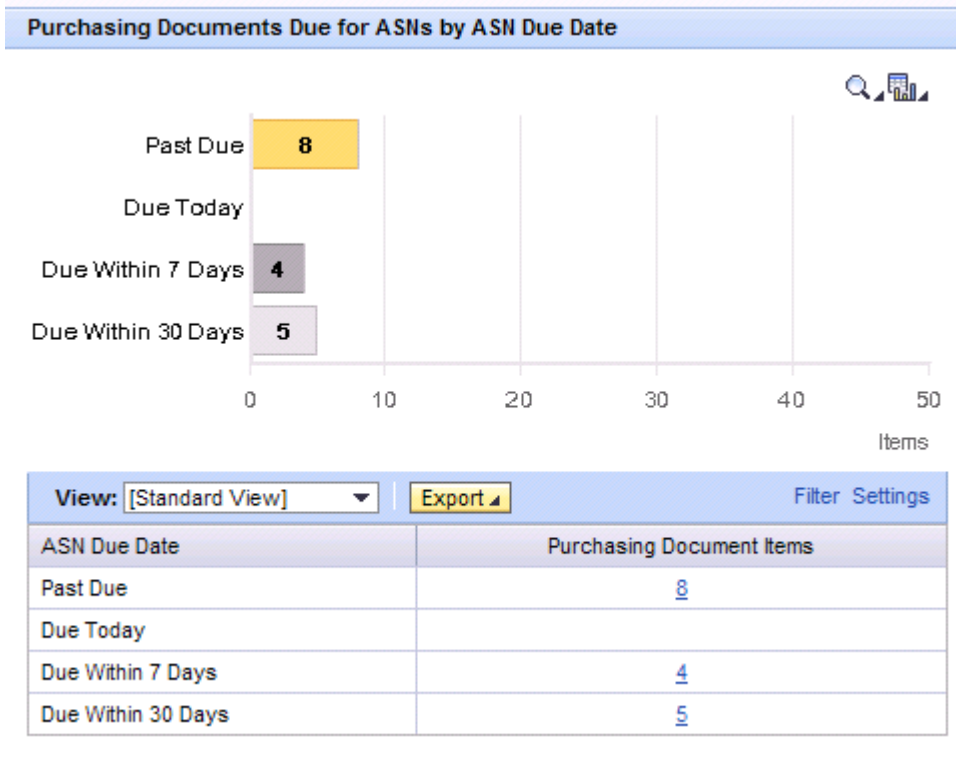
Purchasing Documents Due for ASNs by ASN Due Date

Past Due 8
Due Today
Due Within 7 Days 4
Due Within 30 Days 5

0 10 20 30 40 50
Items

View: [Standard View] Export Filter Settings

| ASN Due Date | Purchasing Document Items |
|---|---|
| Past Due | 8 |
| Due Today | |
| Due Within 7 Days | 4 |
| Due Within 30 Days | 5 |